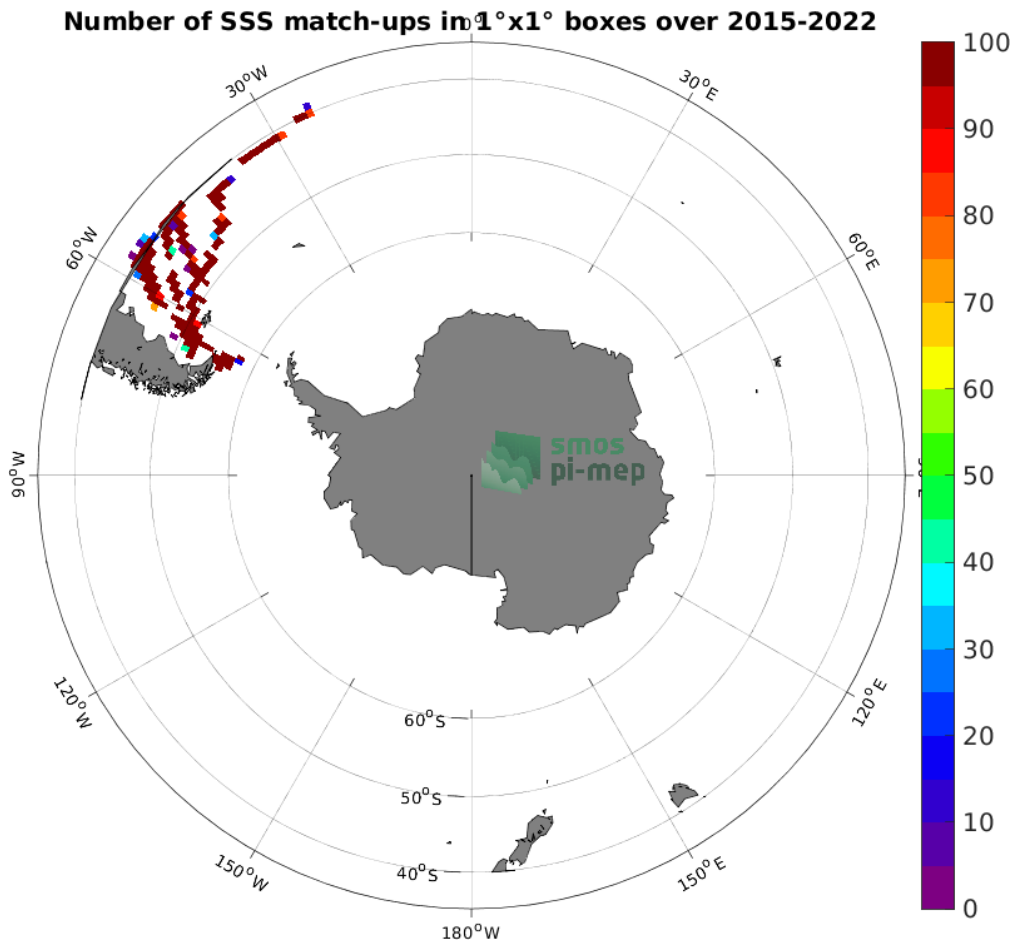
Number of SSS match-ups in 1°x1° boxes over 2015-2022

$0^oE$
$30^oE$
$60^oE$
$90^oE$
$120^oE$
$150^oE$
$180^oW$
$150^oW$
$120^oW$
$90^oW$
$60^oW$
$30^oW$

$60^oS$
$50^oS$
$40^oS$

smos
pi-mep

100
90
80
70
60
50
40
30
20
10
0